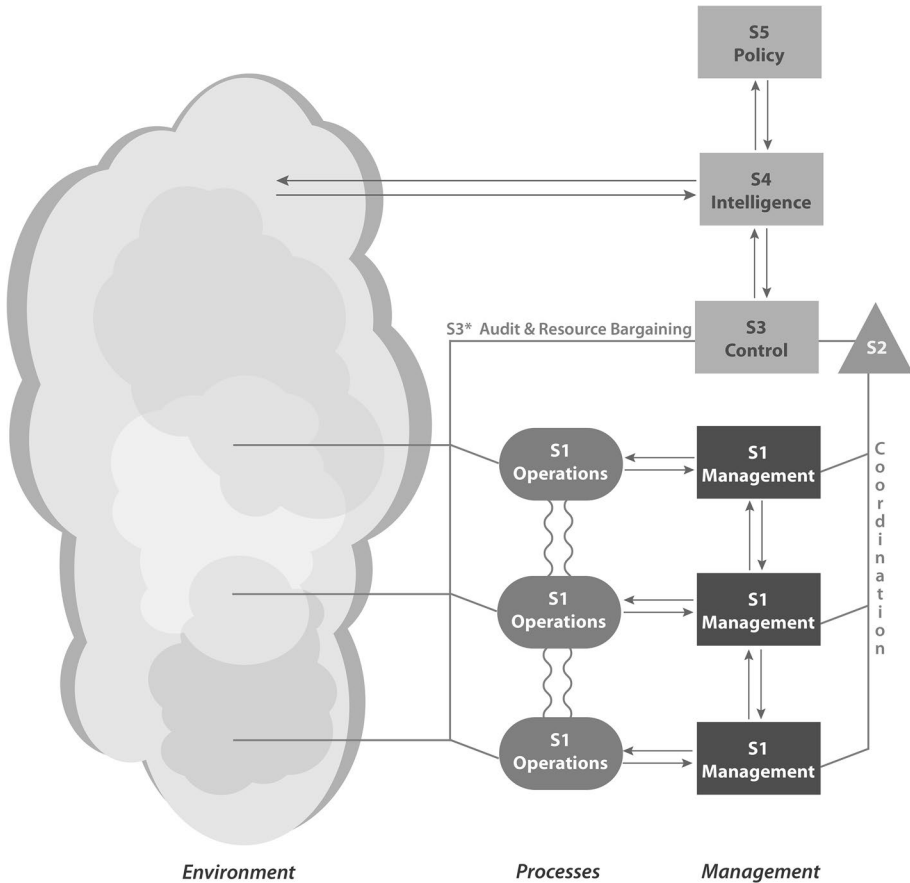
S5
Policy

S4
Intelligence

S3* Audit & Resource Bargaining

S3
Control

S2

S1
Operations

S1
Management

Coordination

S1
Operations

S1
Management

S1
Operations

S1
Management

Environment

Processes

Management